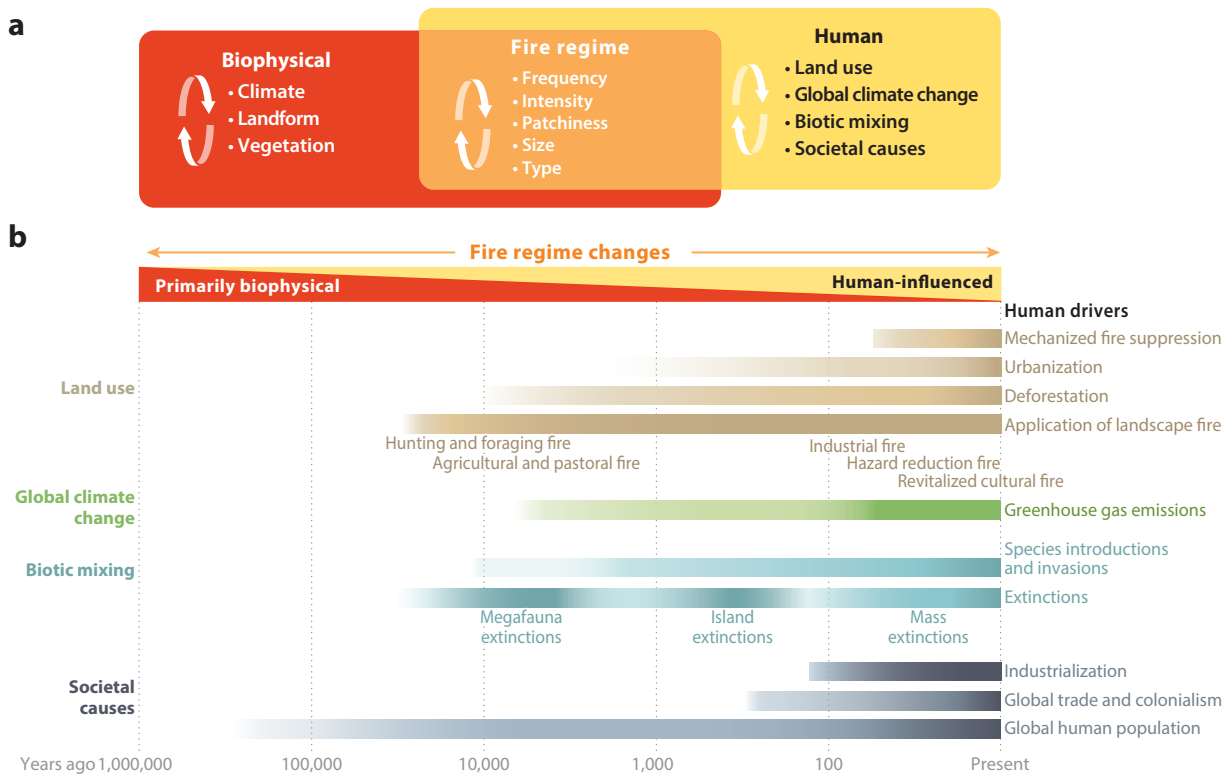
a

Biophysical
• Climate
• Landform
• Vegetation

Fire regime
• Frequency
• Intensity
• Patchiness
• Size
• Type

Human
• Land use
• Global climate change
• Biotic mixing
• Societal causes

b

Fire regime changes

Primarily biophysical

Human-influenced

Human drivers

Land use

Mechanized fire suppression

Urbanization

Deforestation

Application of landscape fire

Hunting and foraging fire

Agricultural and pastoral fire

Industrial fire

Hazard reduction fire

Revitalized cultural fire

Global climate change

Greenhouse gas emissions

Biotic mixing

Species introductions and invasions

Extinctions

Megafauna extinctions

Island extinctions

Mass extinctions

Societal causes

Industrialization

Global trade and colonialism

Global human population

Years ago 1,000,000

100,000

10,000

1,000

100

Present